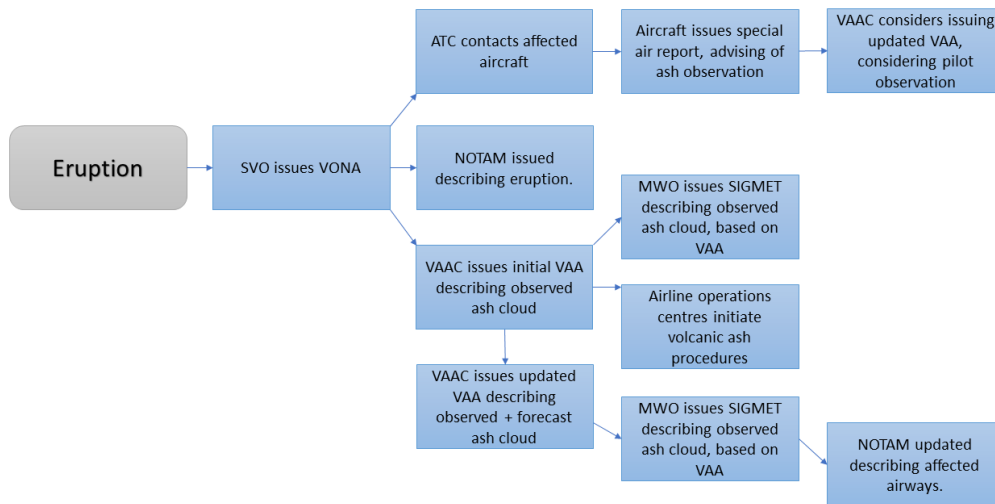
Eruption

SVO issues VONA

ATC contacts affected aircraft

Aircraft issues special air report, advising of ash observation

VAAC considers issuing updated VAA, considering pilot observation

NOTAM issued describing eruption.

VAAC issues initial VAA describing observed ash cloud

MWO issues SIGMET describing observed ash cloud, based on VAA

Airline operations centres initiate volcanic ash procedures

VAAC issues updated VAA describing observed + forecast ash cloud

MWO issues SIGMET describing observed ash cloud, based on VAA

NOTAM updated describing affected airways.